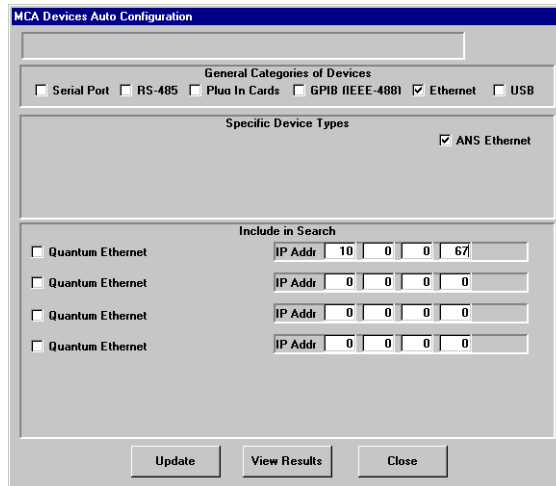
MCA Devices Auto Configuration

General Categories of Devices
Serial Port RS-485 Plug In Cards GPIB (IEEE-488) Ethernet USB

Specific Device Types
ANS Ethernet

Include in Search
Quantum Ethernet IP Addr 10 0 0 67
Quantum Ethernet IP Addr 0 0 0 0
Quantum Ethernet IP Addr 0 0 0 0
Quantum Ethernet IP Addr 0 0 0 0

Update View Results Close